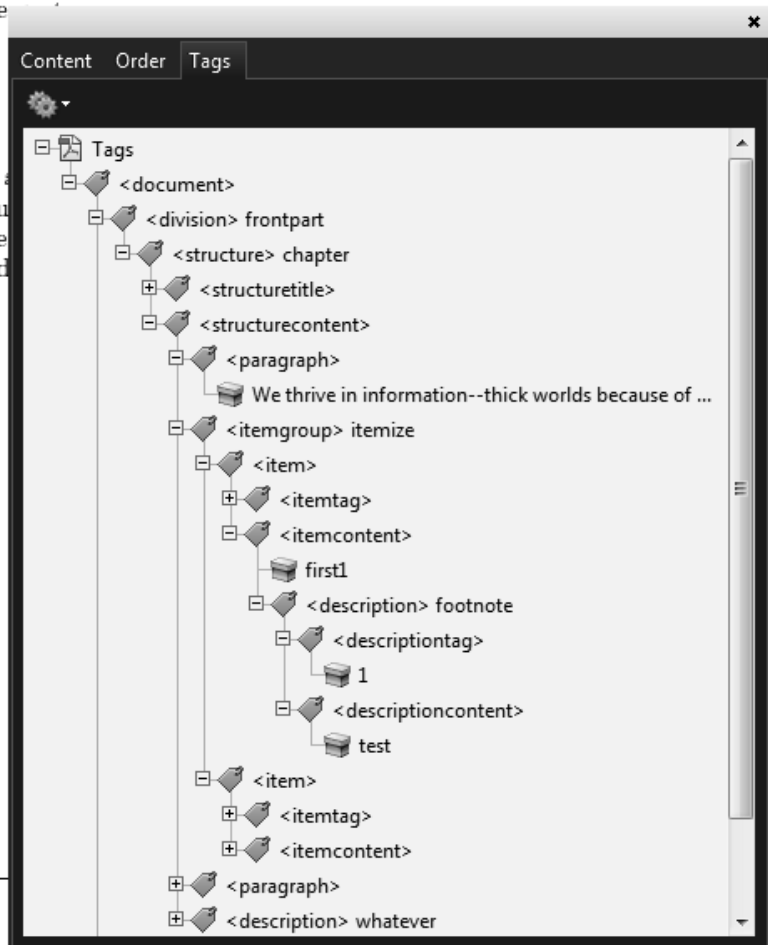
Content Order Tags

Tags
<document>
<division> frontpart
<structure> chapter
<structuretitle>
<structurecontent>
<paragraph>
We thrive in information--thick worlds because of ...
<itemgroup> itemize
<item>
<itemtag>
<itemcontent>
first1
<description> footnote
<descriptiontag>
1
<descriptioncontent>
test
<item>
<itemtag>
<itemcontent>
<paragraph>
<description> whatever